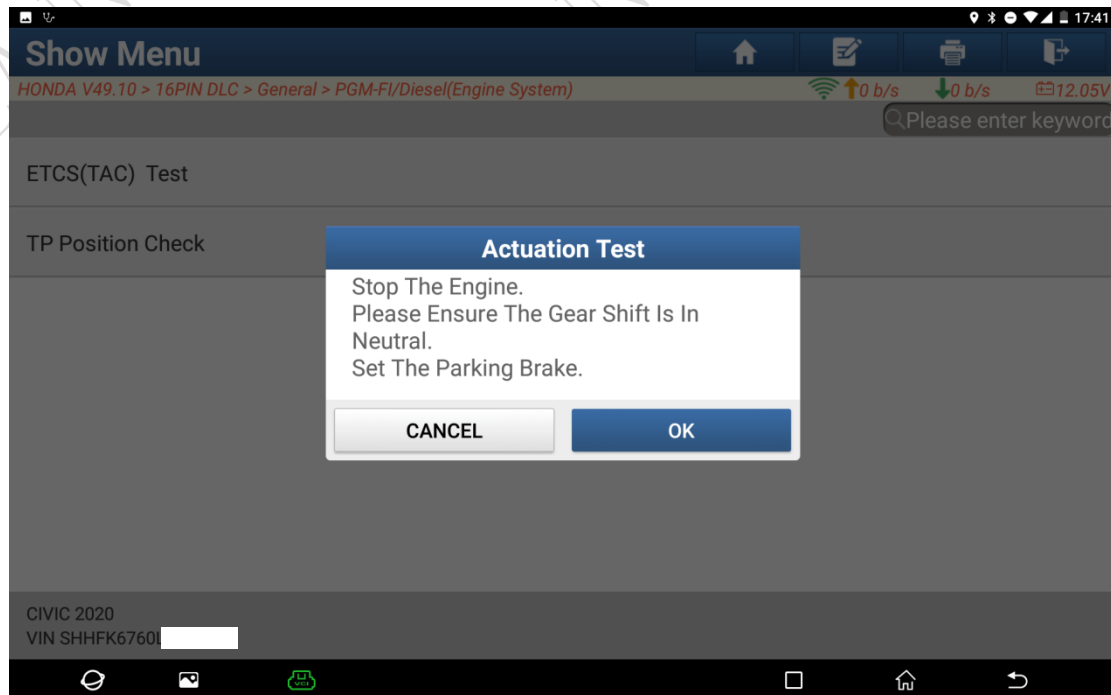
17:41

Show Menu

HONDA V49.10 > 16PIN DLC > General > PGM-FI/Diesel(Engine System)

0 b/s 0 b/s 12.05V

Please enter keyword

ETCS(TAC) Test

TP Position Check

Actuation Test

Stop The Engine.
Please Ensure The Gear Shift Is In Neutral.
Set The Parking Brake.

CANCEL

OK

CIVIC 2020
VIN SHHFK6760L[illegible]